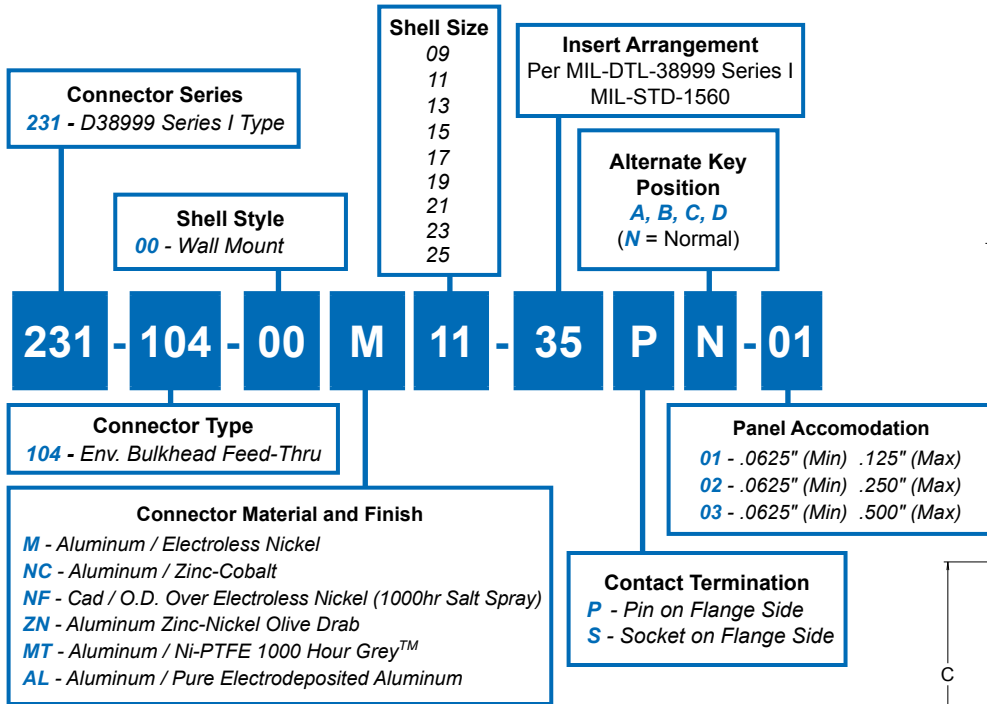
Shell Size
09
11
13
15
17
19
21
23
25

Insert Arrangement
Per MIL-DTL-38999 Series I
MIL-STD-1560

Connector Series
231 - D38999 Series I Type

Alternate Key Position
A, B, C, D
(N = Normal)

Shell Style
00 - Wall Mount

231 - 104 - 00 M 11 - 35 P N - 01

Connector Type
104 - Env. Bulkhead Feed-Thru

Panel Accomodation
01 - .0625" (Min) .125" (Max)
02 - .0625" (Min) .250" (Max)
03 - .0625" (Min) .500" (Max)

Connector Material and Finish
M - Aluminum / Electroless Nickel
NC - Aluminum / Zinc-Cobalt
NF - Cad / O.D. Over Electroless Nickel (1000hr Salt Spray)
ZN - Aluminum Zinc-Nickel Olive Drab
MT - Aluminum / Ni-PTFE 1000 Hour Grey$^{TM}$
AL - Aluminum / Pure Electrodeposited Aluminum

Contact Termination
P - Pin on Flange Side
S - Socket on Flange Side

C